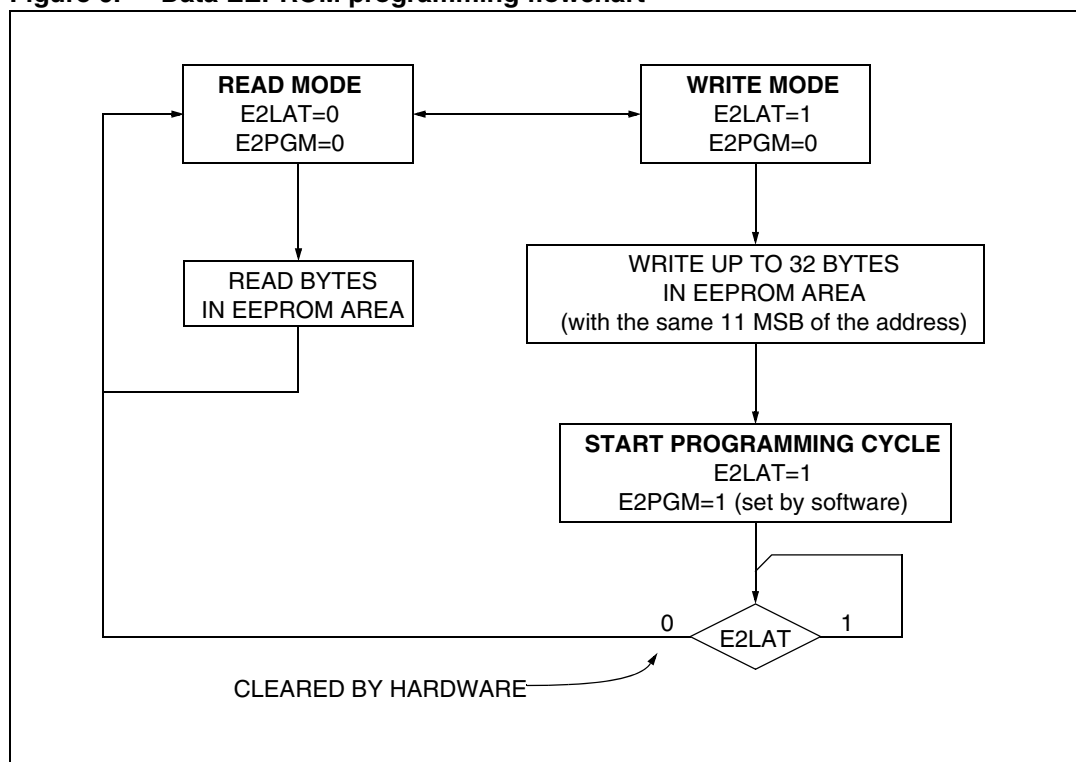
Figure 5. Data EEPROM programming flowchart

READ MODE
E2LAT=0
E2PGM=0

WRITE MODE
E2LAT=1
E2PGM=0

READ BYTES
IN EEPROM AREA

WRITE UP TO 32 BYTES
IN EEPROM AREA
(with the same 11 MSB of the address)

START PROGRAMMING CYCLE
E2LAT=1
E2PGM=1 (set by software)

0
E2LAT
1

CLEARED BY HARDWARE